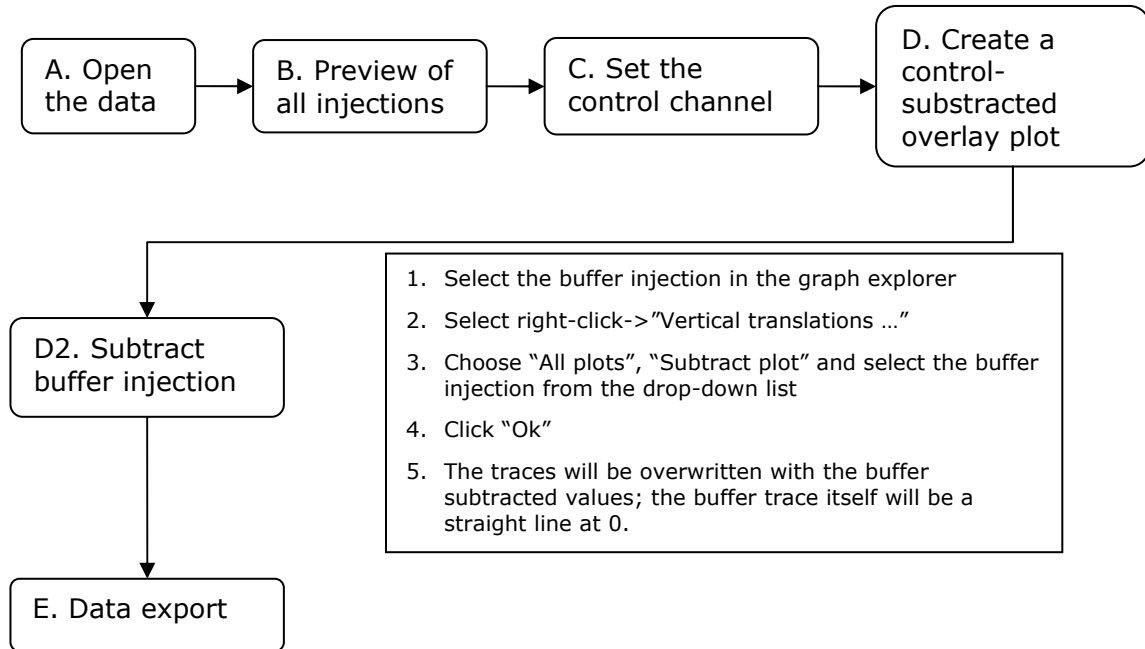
A. Open the data

B. Preview of all injections

C. Set the control channel

D. Create a control-substracted overlay plot

D2. Subtract buffer injection

1. Select the buffer injection in the graph explorer
2. Select right-click->”Vertical translations …”
3. Choose “All plots”, “Subtract plot” and select the buffer injection from the drop-down list
4. Click “Ok”
5. The traces will be overwritten with the buffer subtracted values; the buffer trace itself will be a straight line at 0.

E. Data export